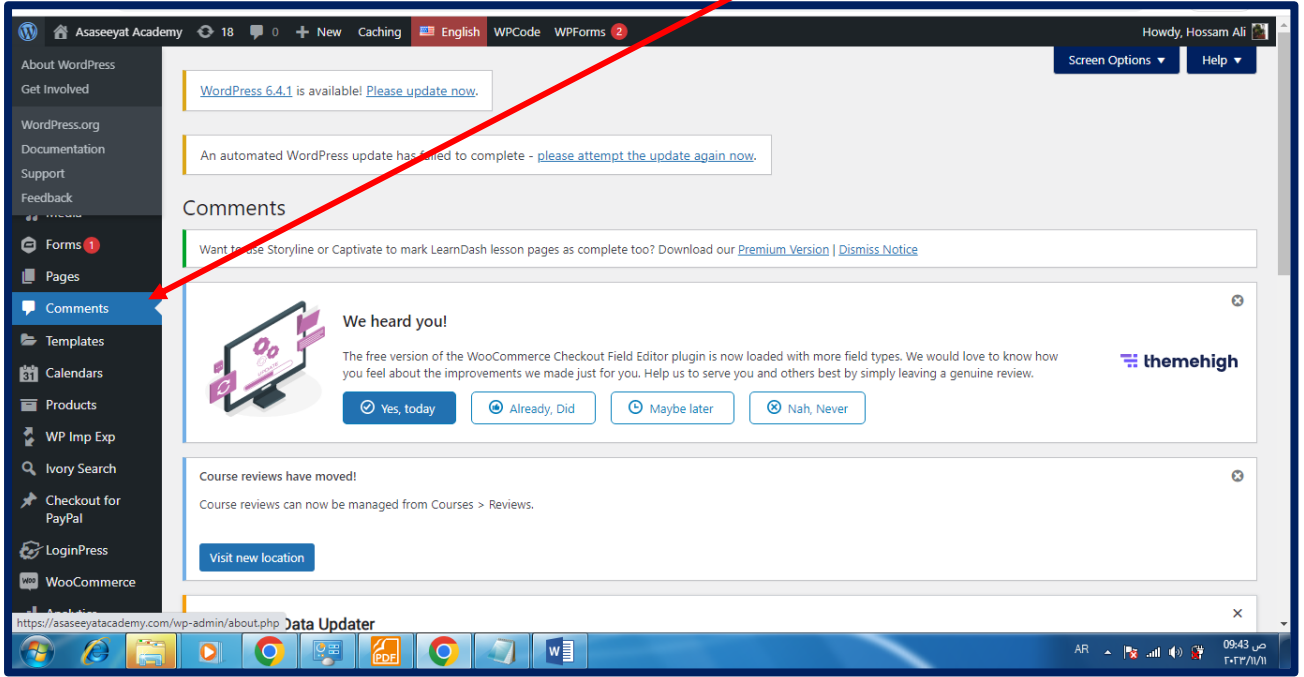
Asaseeyat Academy 18 0 New Caching English WPCode WPForms 2 Howdy, Hossam Ali

About WordPress
Get Involved
WordPress.org
Documentation
Support
Feedback

Forms 1
Pages
Comments
Templates
Calendars
Products
WP Imp Exp
Ivory Search
Checkout for PayPal
LoginPress
WooCommerce

Screen Options ▼ Help ▼

WordPress 6.4.1 is available! Please update now.

An automated WordPress update has failed to complete - please attempt the update again now.

Comments

Want to use Storyline or Captivate to mark LearnDash lesson pages as complete too? Download our Premium Version | Dismiss Notice

We heard you!

The free version of the WooCommerce Checkout Field Editor plugin is now loaded with more field types. We would love to know how you feel about the improvements we made just for you. Help us to serve you and others best by simply leaving a genuine review.

themehigh

Yes, today Already, Did Maybe later Nah, Never

Course reviews have moved!

Course reviews can now be managed from Courses > Reviews.

Visit new location

Data Updater

https://asaseeyatacademy.com/wp-admin/about.php

AR 09:43 ص ٢٠٢٣/١١/١١